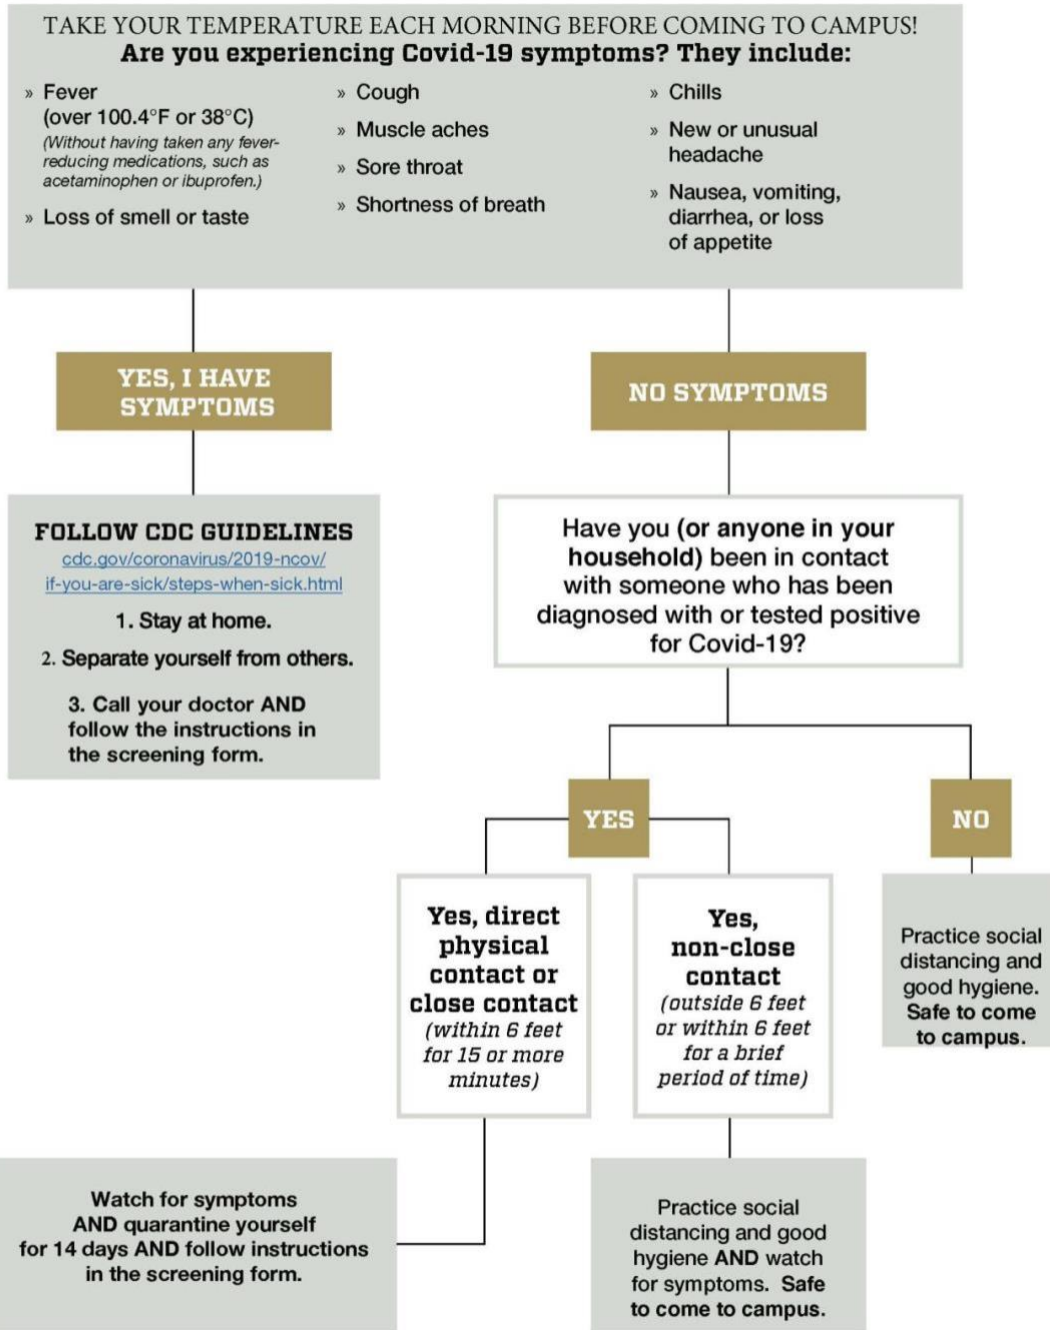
TAKE YOUR TEMPERATURE EACH MORNING BEFORE COMING TO CAMPUS!
Are you experiencing Covid-19 symptoms? They include:

» Fever (over 100.4°F or 38°C) (Without having taken any fever-reducing medications, such as acetaminophen or ibuprofen.)
» Loss of smell or taste

» Cough
» Muscle aches
» Sore throat
» Shortness of breath

» Chills
» New or unusual headache
» Nausea, vomiting, diarrhea, or loss of appetite

YES, I HAVE SYMPTOMS

NO SYMPTOMS

FOLLOW CDC GUIDELINES
cdc.gov/coronavirus/2019-ncov/if-you-are-sick/steps-when-sick.html
1. Stay at home.
2. Separate yourself from others.
3. Call your doctor AND follow the instructions in the screening form.

Have you (or anyone in your household) been in contact with someone who has been diagnosed with or tested positive for Covid-19?

YES

NO

Yes, direct physical contact or close contact (within 6 feet for 15 or more minutes)

Yes, non-close contact (outside 6 feet or within 6 feet for a brief period of time)

Practice social distancing and good hygiene. Safe to come to campus.

Watch for symptoms AND quarantine yourself for 14 days AND follow instructions in the screening form.

Practice social distancing and good hygiene AND watch for symptoms. Safe to come to campus.